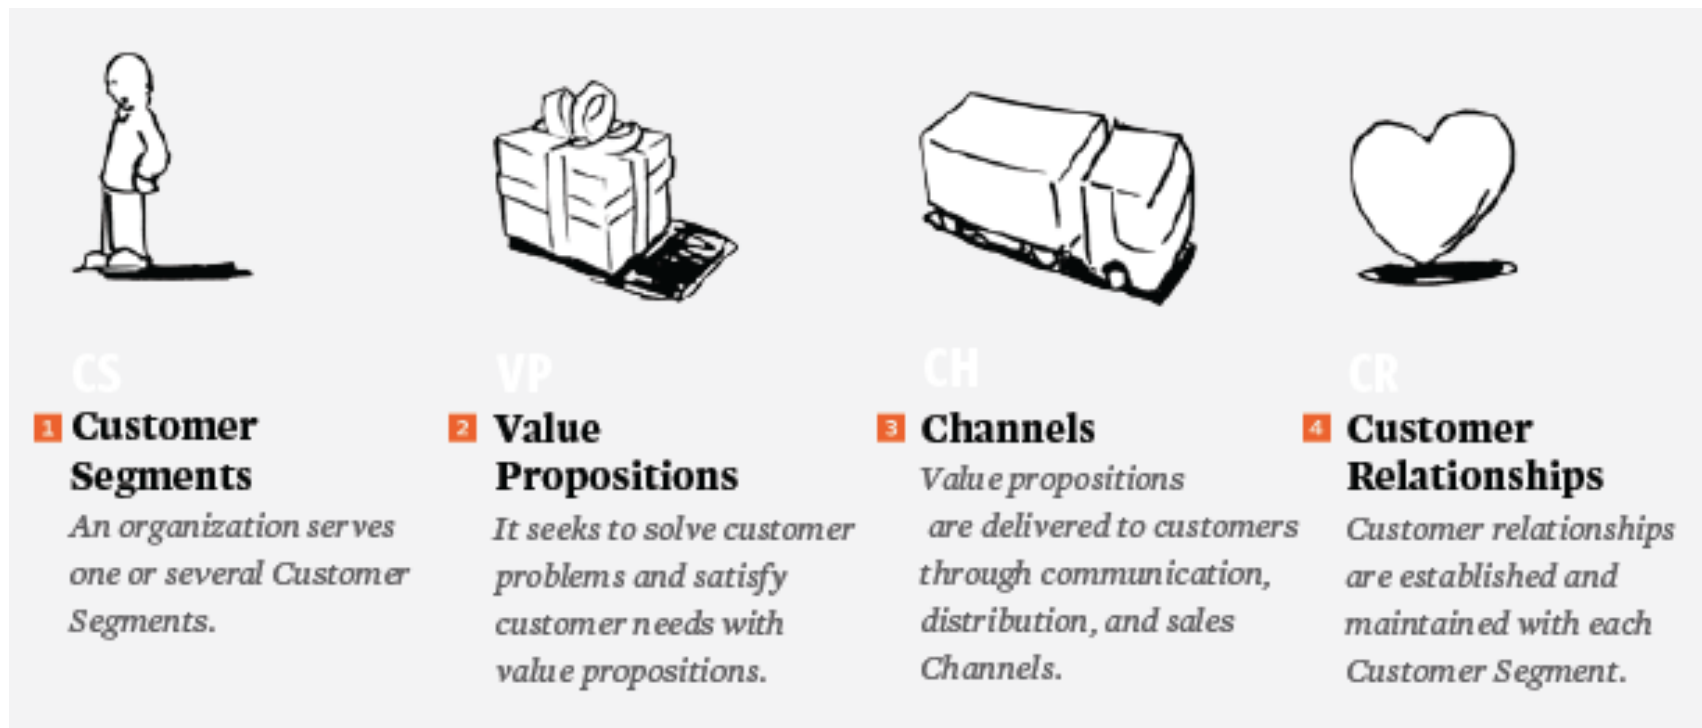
CS

1 Customer Segments

An organization serves one or several Customer Segments.

VP

2 Value Propositions

It seeks to solve customer problems and satisfy customer needs with value propositions.

CH

3 Channels

Value propositions are delivered to customers through communication, distribution, and sales Channels.

CR

4 Customer Relationships

Customer relationships are established and maintained with each Customer Segment.